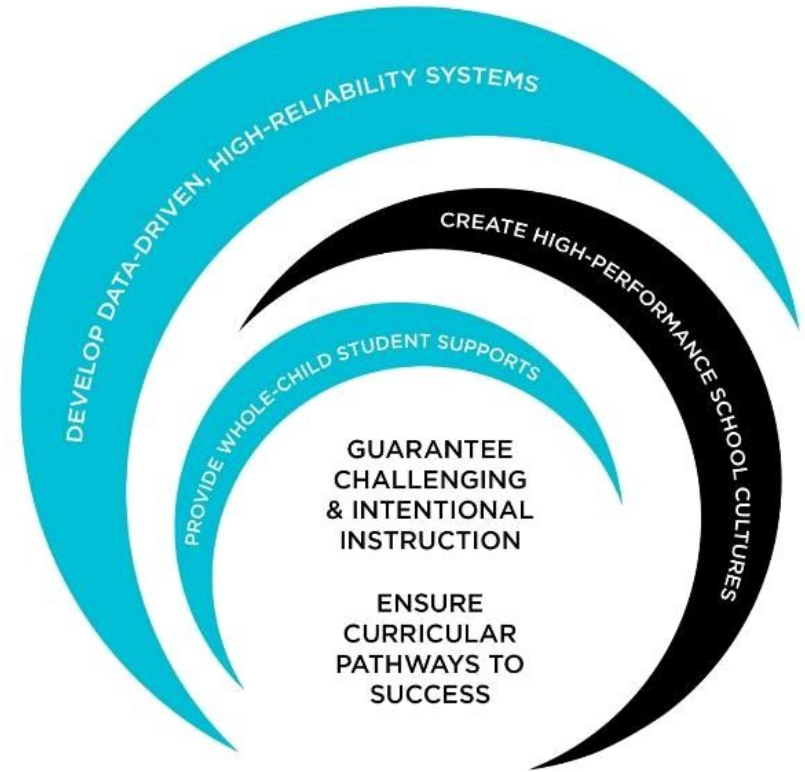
DEVELOP DATA-DRIVEN, HIGH-RELIABILITY SYSTEMS

CREATE HIGH-PERFORMANCE SCHOOL CULTURES

PROVIDE WHOLE-CHILD STUDENT SUPPORTS

GUARANTEE CHALLENGING & INTENTIONAL INSTRUCTION

ENSURE CURRICULAR PATHWAYS TO SUCCESS